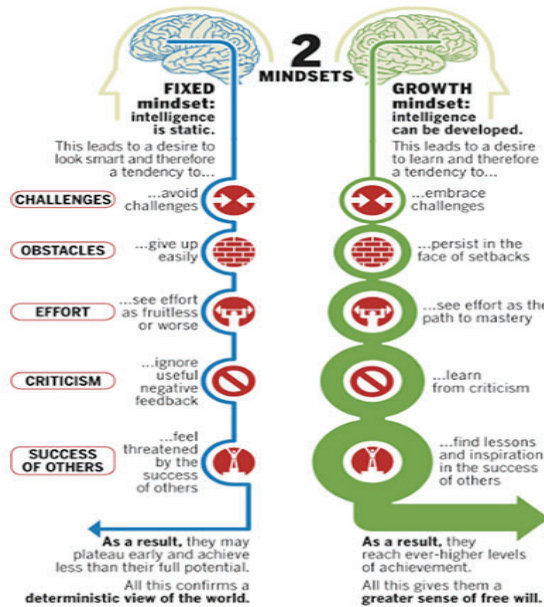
2 MINDSETS

FIXED mindset: intelligence is static.

This leads to a desire to look smart and therefore a tendency to...

CHALLENGES ...avoid challenges

OBSTACLES ...give up easily

EFFORT ...see effort as fruitless or worse

CRITICISM ...ignore useful negative feedback

SUCCESS OF OTHERS ...feel threatened by the success of others

As a result, they may plateau early and achieve less than their full potential.

All this confirms a deterministic view of the world.

GROWTH mindset: intelligence can be developed.

This leads to a desire to learn and therefore a tendency to...

...embrace challenges

...persist in the face of setbacks

...see effort as the path to mastery

...learn from criticism

...find lessons and inspiration in the success of others

As a result, they reach ever-higher levels of achievement.

All this gives them a greater sense of free will.